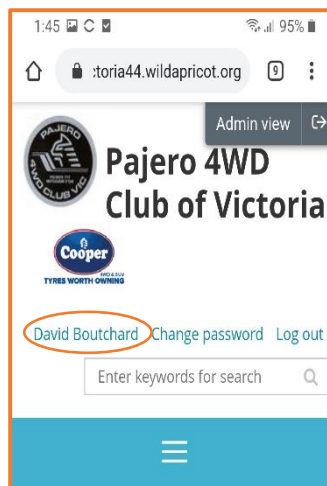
1:45 95%

:toria44.wildapricot.org 9

Admin view

PAJERO 4WD CLUB VIC

Pajero 4WD Club of Victoria

Cooper 4WD & SUV TYRES WORTH OWNING

David Boutchard Change password Log out

Enter keywords for search